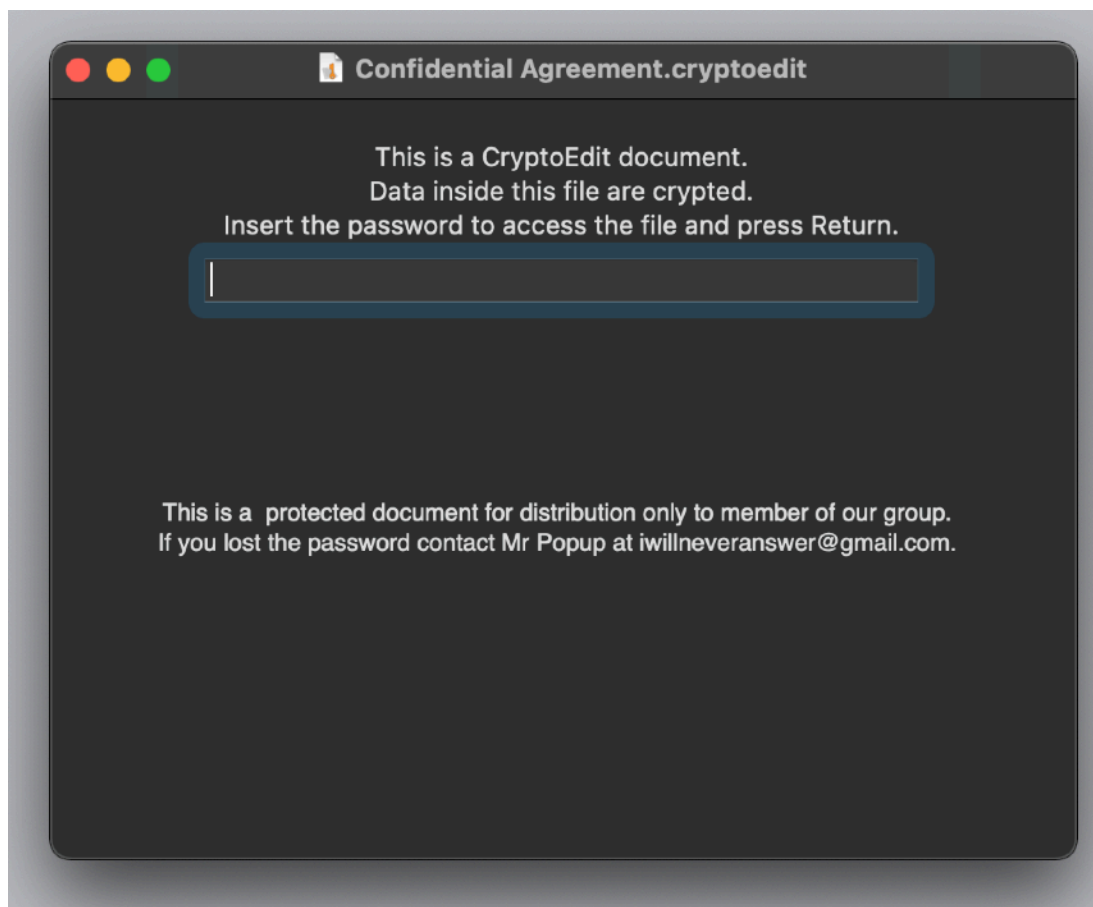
Confidential Agreement.cryptoedit

This is a CryptoEdit document.
Data inside this file are crypted.
Insert the password to access the file and press Return.

This is a protected document for distribution only to member of our group.
If you lost the password contact Mr Popup at iwillneveranswer@gmail.com.